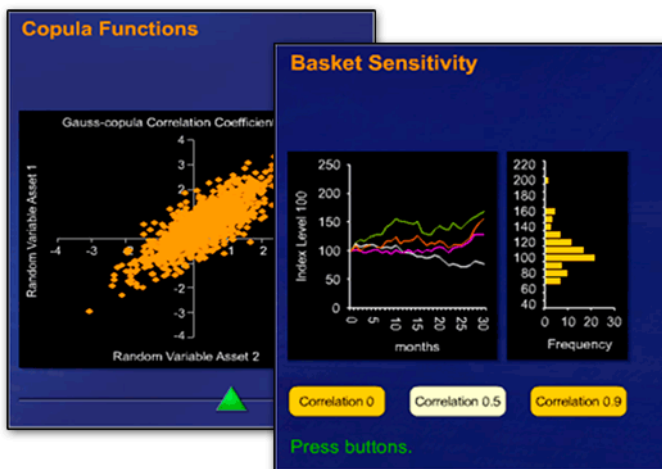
Copula Functions

Gauss-copula Correlation Coefficient

4
3
2
1
-4
-3
-2
1
2
-1
-2
-3
-4

Random Variable Asset 1

Random Variable Asset 2

Basket Sensitivity

250
200
150
100
50
0

Index Level 100

0
5
10
15
20
25
30

months

220
200
180
160
140
120
100
80
60
40

0
10
20
30

Frequency

Correlation 0

Correlation 0.5

Correlation 0.9

Press buttons.